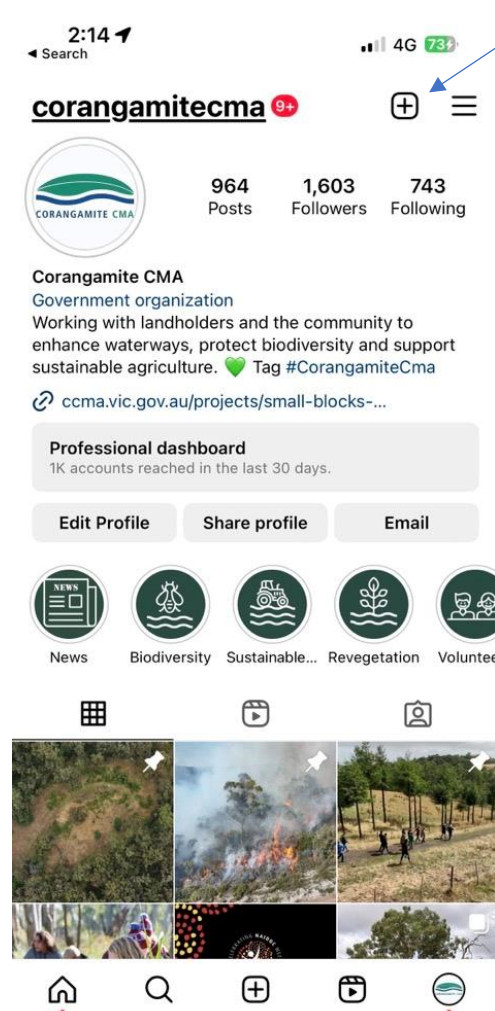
2:14
◂ Search
4G 73

corangamitecma 9+

CORANGAMITE CMA

964
Posts

1,603
Followers

743
Following

Corangamite CMA
Government organization
Working with landholders and the community to enhance waterways, protect biodiversity and support sustainable agriculture. 💚 Tag #CorangamiteCma

ccma.vic.gov.au/projects/small-blocks-...

Professional dashboard
1K accounts reached in the last 30 days.

Edit Profile
Share profile
Email

NEWS

News
Biodiversity
Sustainable...
Revegetation
Voluntee